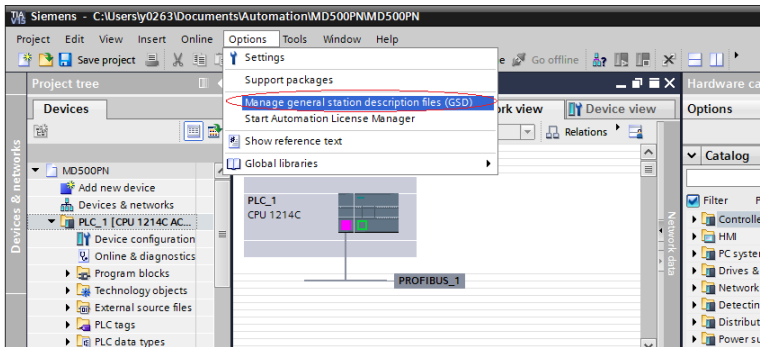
Siemens - C:\Users\y0263\Documents\Automation\MD500PN\MD500PN

Project Edit View Insert Online Options Tools Window Help

Save project

e Go offline

Project tree

Devices

Devices & networks

MD500PN

Add new device

Devices & networks

PLC_1 [CPU 1214C AC...

Device configuration

Online & diagnostics

Program blocks

Technology objects

External source files

PLC tags

PLC data types

Settings

Support packages

Manage general station description files (GSD)

Start Automation License Manager

Show reference text

Global libraries

rk view

Device view

Relations

PLC_1

CPU 1214C

PROFIBUS_1

Network data

Hardware ca

Options

Catalog

Filter

Controlle

HMI

PC systen

Drives &

Network

Detectin

Distribut

Power su